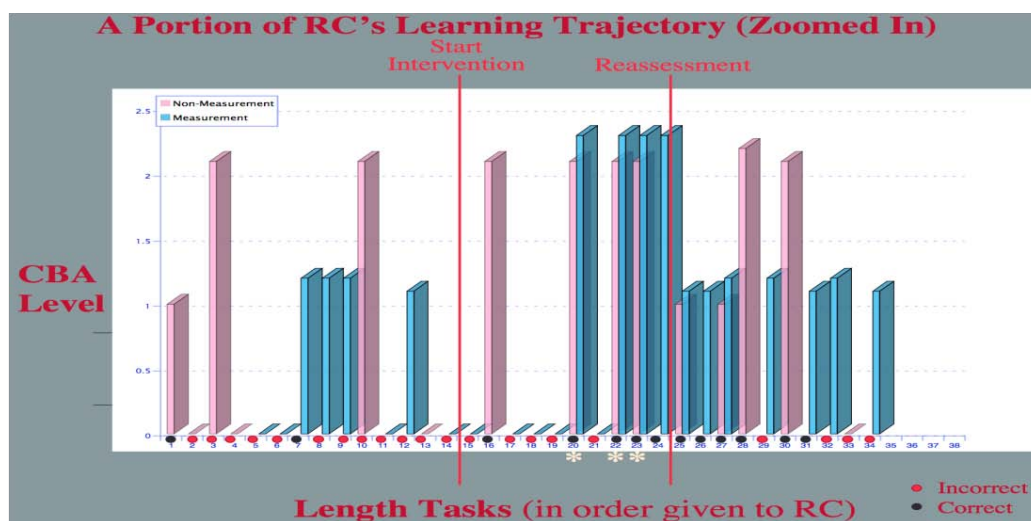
A Portion of RC's Learning Trajectory (Zoomed In)

Start Intervention

Reassessment

Non-Measurement
Measurement

CBA Level

2.5
2
1.5
1
0.5
0

1 2 3 4 5 6 7 8 9 10 11 12 13 14 15 16 17 18 19 20 21 22 23 24 25 26 27 28 29 30 31 32 33 34 35 36 37 38

* * *

Length Tasks (in order given to RC)

Incorrect
Correct